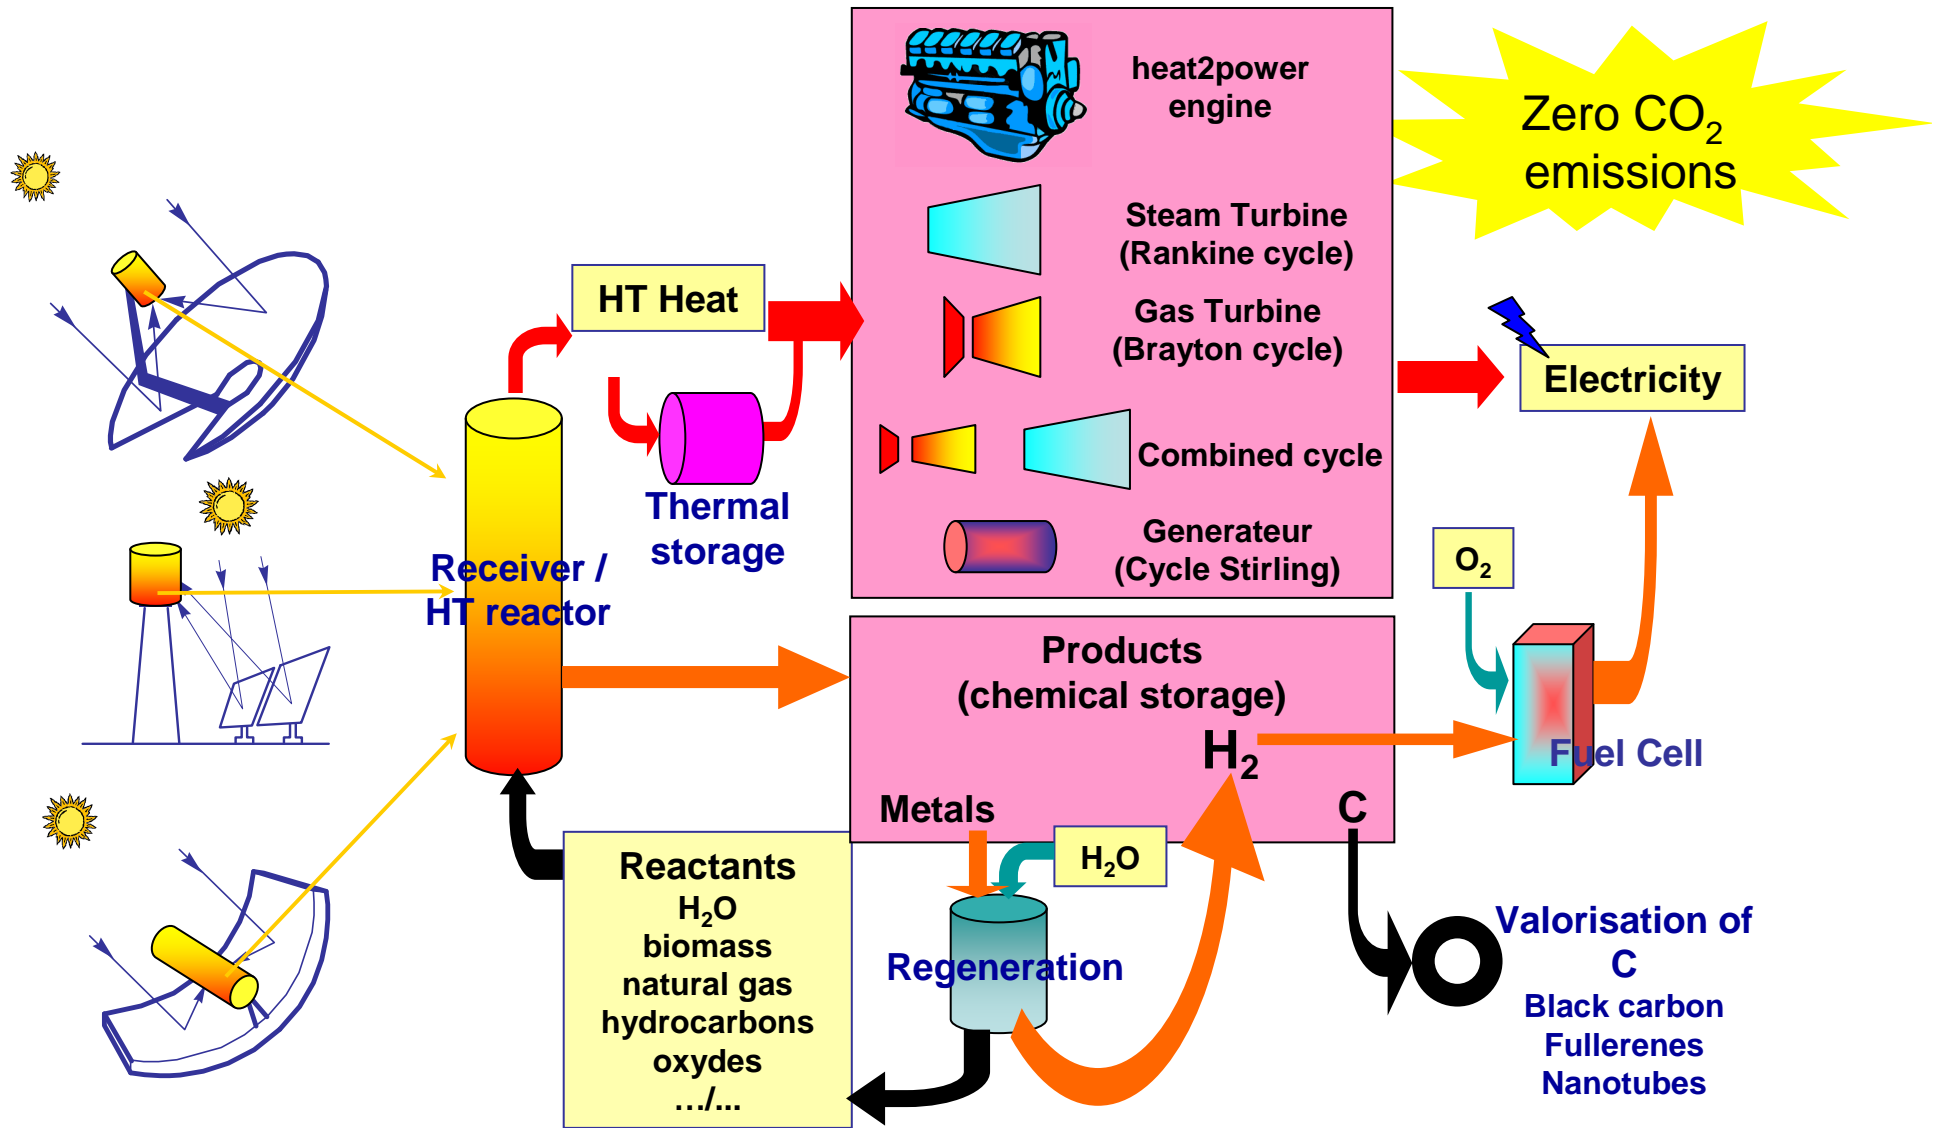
heat2power engine

Steam Turbine (Rankine cycle)

Gas Turbine (Brayton cycle)

Combined cycle

Generateur (Cycle Stirling)

Zero $CO_2$ emissions

HT Heat

Thermal storage

Receiver / HT reactor

Electricity

$O_2$

Products (chemical storage)

$H_2$

Fuel Cell

Metals

C

$H_2O$

Regeneration

Reactants
$H_2O$
biomass
natural gas
hydrocarbons
oxydes
…/…

Valorisation of C
Black carbon
Fullerenes
Nanotubes